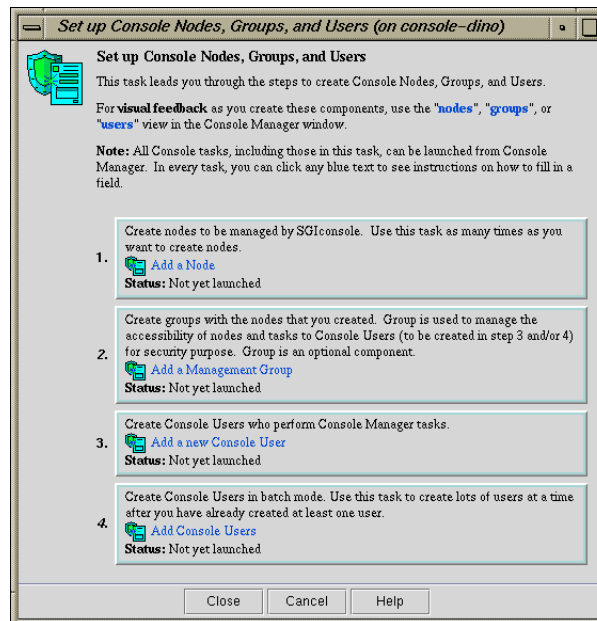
Set up Console Nodes, Groups, and Users (on console-dino)

Set up Console Nodes, Groups, and Users

This task leads you through the steps to create Console Nodes, Groups, and Users.

For visual feedback as you create these components, use the "nodes", "groups", or "users" view in the Console Manager window.

Note: All Console tasks, including those in this task, can be launched from Console Manager. In every task, you can click any blue text to see instructions on how to fill in a field.

1. Create nodes to be managed by SGIconsole. Use this task as many times as you want to create nodes.
Add a Node
Status: Not yet launched

2. Create groups with the nodes that you created. Group is used to manage the accessibility of nodes and tasks to Console Users (to be created in step 3 and/or 4) for security purpose. Group is an optional component.
Add a Management Group
Status: Not yet launched

3. Create Console Users who perform Console Manager tasks.
Add a new Console User
Status: Not yet launched

4. Create Console Users in batch mode. Use this task to create lots of users at a time after you have already created at least one user.
Add Console Users
Status: Not yet launched

Close Cancel Help